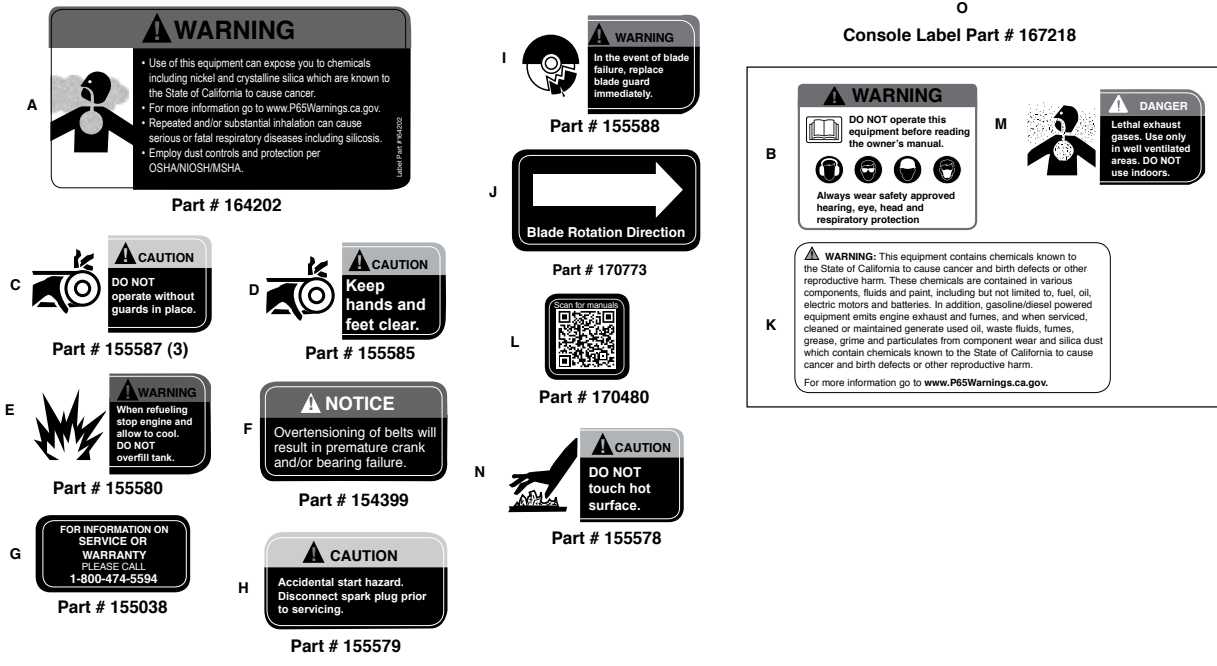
A

WARNING

• Use of this equipment can expose you to chemicals including nickel and crystalline silica which are known to the State of California to cause cancer.
• For more information go to www.P65Warnings.ca.gov.
• Repeated and/or substantial inhalation can cause serious or fatal respiratory diseases including silicosis.
• Employ dust controls and protection per OSHA/NIOSH/MSHA.

Label Part # 164202

Part # 164202

C

CAUTION

DO NOT operate without guards in place.

Part # 155587 (3)

D

CAUTION

Keep hands and feet clear.

Part # 155585

E

WARNING

When refueling stop engine and allow to cool. DO NOT overfill tank.

Part # 155580

F

NOTICE

Overtensioning of belts will result in premature crank and/or bearing failure.

Part # 154399

G

FOR INFORMATION ON SERVICE OR WARRANTY PLEASE CALL 1-800-474-5594

Part # 155038

H

CAUTION

Accidental start hazard. Disconnect spark plug prior to servicing.

Part # 155579

I

WARNING

In the event of blade failure, replace blade guard immediately.

Part # 155588

J

Blade Rotation Direction

Part # 170773

L

Scan for manuals

Part # 170480

N

CAUTION

DO NOT touch hot surface.

Part # 155578

O

Console Label Part # 167218

B

WARNING

DO NOT operate this equipment before reading the owner's manual.

Always wear safety approved hearing, eye, head and respiratory protection

M

DANGER

Lethal exhaust gases. Use only in well ventilated areas. DO NOT use indoors.

K

WARNING: This equipment contains chemicals known to the State of California to cause cancer and birth defects or other reproductive harm. These chemicals are contained in various components, fluids and paint, including but not limited to, fuel, oil, electric motors and batteries. In addition, gasoline/diesel powered equipment emits engine exhaust and fumes, and when serviced, cleaned or maintained generate used oil, waste fluids, fumes, grease, grime and particulates from component wear and silica dust which contain chemicals known to the State of California to cause cancer and birth defects or other reproductive harm.

For more information go to www.P65Warnings.ca.gov.